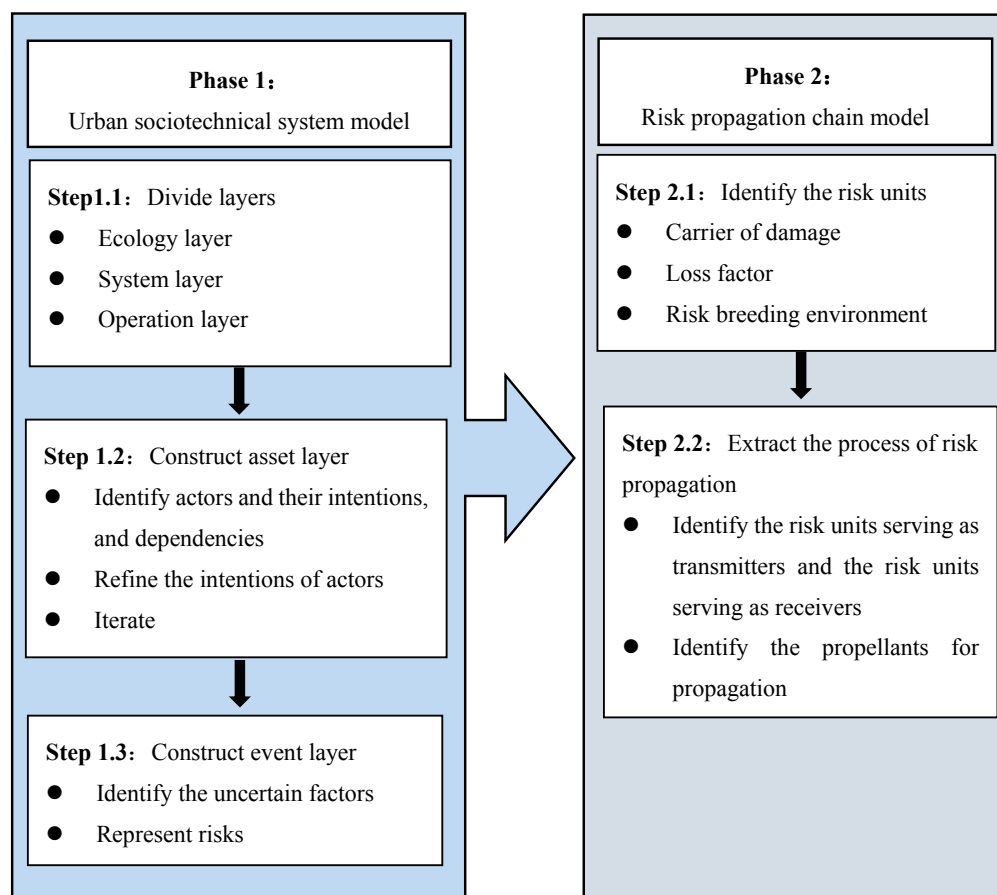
Phase 1：
Urban sociotechnical system model

Step1.1：Divide layers
- Ecology layer
- System layer
- Operation layer

Step 1.2：Construct asset layer
- Identify actors and their intentions, and dependencies
- Refine the intentions of actors
- Iterate

Step 1.3：Construct event layer
- Identify the uncertain factors
- Represent risks

Phase 2：
Risk propagation chain model

Step 2.1：Identify the risk units
- Carrier of damage
- Loss factor
- Risk breeding environment

Step 2.2：Extract the process of risk propagation
- Identify the risk units serving as transmitters and the risk units serving as receivers
- Identify the propellants for propagation